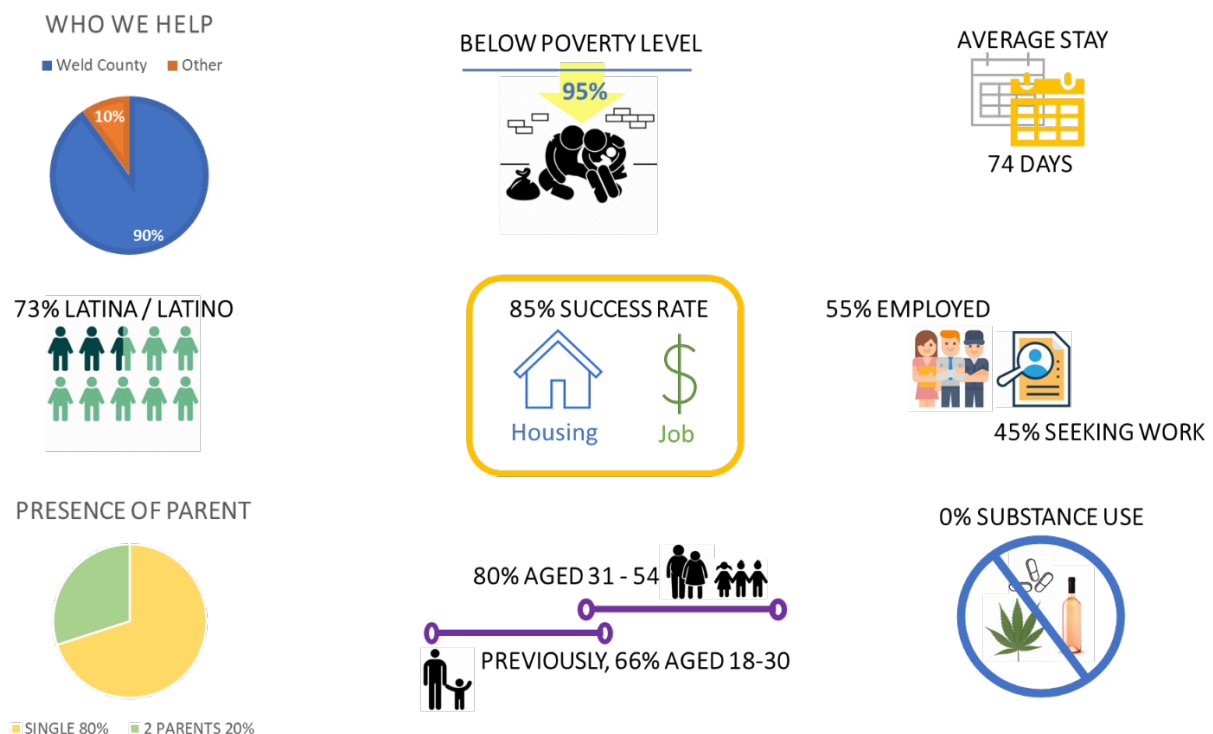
WHO WE HELP

Weld County Other

10%

90%

BELOW POVERTY LEVEL

95%

AVERAGE STAY

74 DAYS

73% LATINA / LATINO

85% SUCCESS RATE

Housing

$

Job

55% EMPLOYED

45% SEEKING WORK

PRESENCE OF PARENT

SINGLE 80% 2 PARENTS 20%

80% AGED 31 - 54

PREVIOUSLY, 66% AGED 18-30

0% SUBSTANCE USE